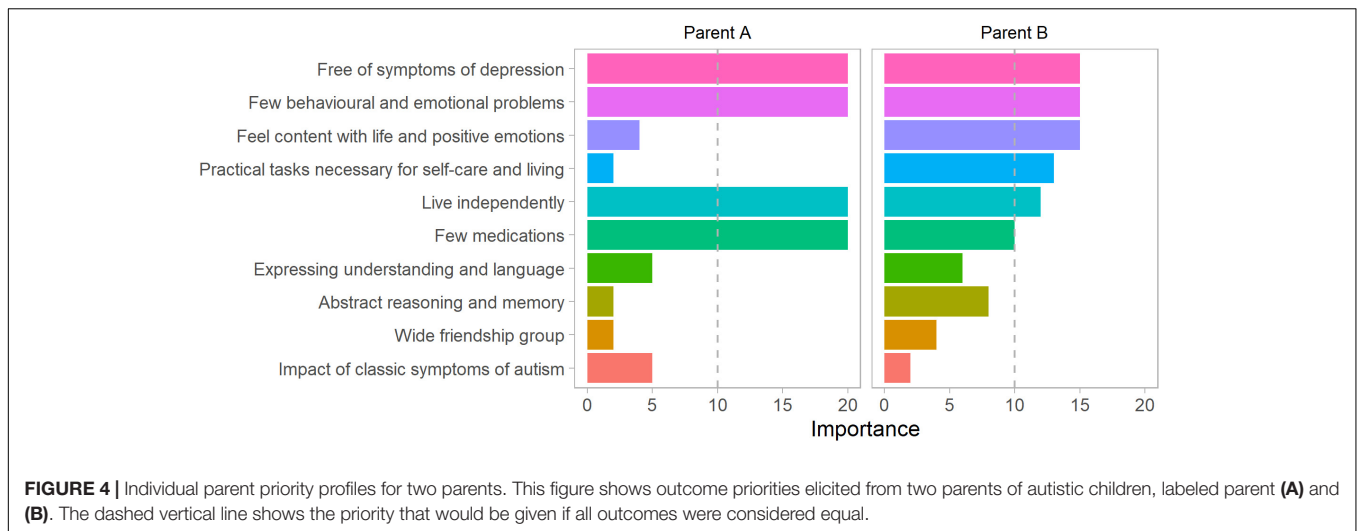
Parent A

Parent B

Free of symptoms of depression
Few behavioural and emotional problems
Feel content with life and positive emotions
Practical tasks necessary for self-care and living
Live independently
Few medications
Expressing understanding and language
Abstract reasoning and memory
Wide friendship group
Impact of classic symptoms of autism

0 5 10 15 20 0 5 10 15 20

Importance

**FIGURE 4 |** Individual parent priority profiles for two parents. This figure shows outcome priorities elicited from two parents of autistic children, labeled parent **(A)** and **(B)**. The dashed vertical line shows the priority that would be given if all outcomes were considered equal.